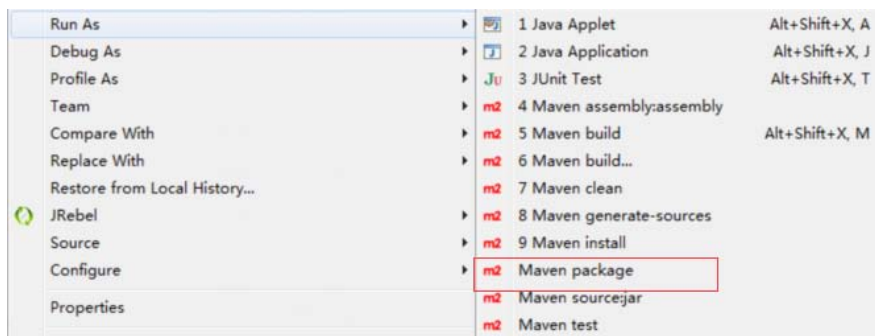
Run As
Debug As
Profile As
Team
Compare With
Replace With
Restore from Local History...
JRebel
Source
Configure
Properties

1 Java Applet Alt+Shift+X, A
2 Java Application Alt+Shift+X, J
Ju 3 JUnit Test Alt+Shift+X, T
m2 4 Maven assembly:assembly
m2 5 Maven build Alt+Shift+X, M
m2 6 Maven build...
m2 7 Maven clean
m2 8 Maven generate-sources
m2 9 Maven install
m2 Maven package
m2 Maven source:jar
m2 Maven test